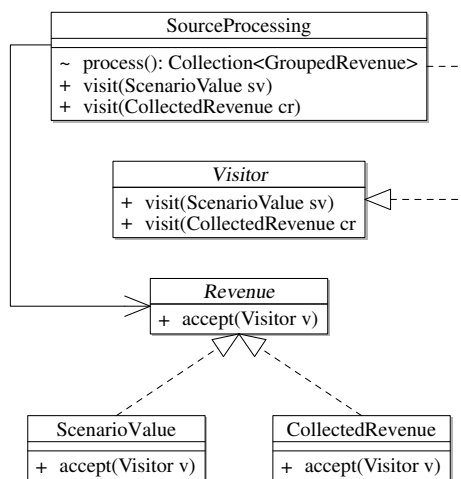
SourceProcessing

~ process(): Collection<GroupedRevenue>
+ visit(ScenarioValue sv)
+ visit(CollectedRevenue cr)

Visitor

+ visit(ScenarioValue sv)
+ visit(CollectedRevenue cr

Revenue

+ accept(Visitor v)

ScenarioValue

+ accept(Visitor v)

CollectedRevenue

+ accept(Visitor v)